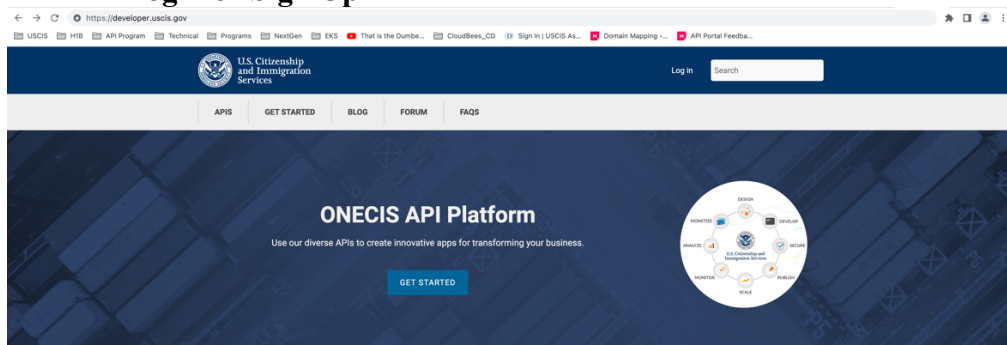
https://developer.uscis.gov

USCIS H1B API Program Technical Programs NextGen EKS That is the Dumbe... CloudBees_CD Sign In | USCIS As... Domain Mapping -... API Portal Feedba...

U.S. Citizenship and Immigration Services

Log in

Search

APIS GET STARTED BLOG FORUM FAQS

ONECIS API Platform

Use our diverse APIs to create innovative apps for transforming your business.

GET STARTED

DESIGN DEVELOP SECURE PUBLISH SCALE MONITOR ANALYZE MONETIZE

U.S. Citizenship and Immigration Services